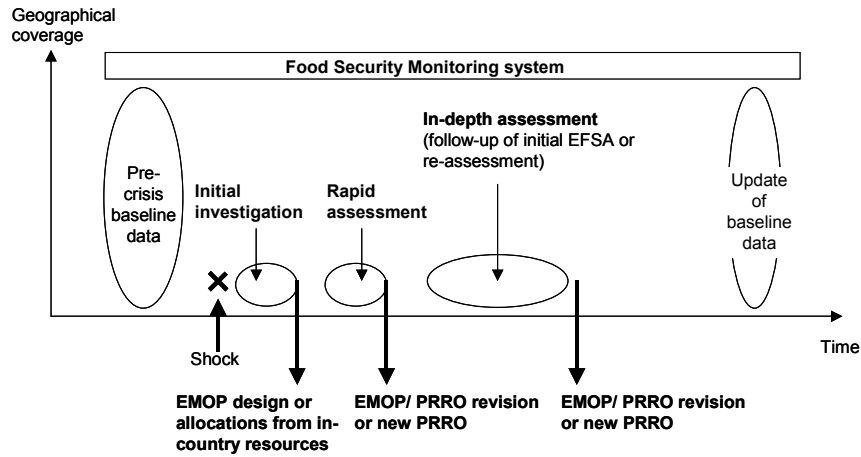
Geographical coverage

Food Security Monitoring system

Pre-crisis baseline data

Initial investigation

Rapid assessment

In-depth assessment (follow-up of initial EFSA or re-assessment)

Update of baseline data

×

Shock

Time

EMOP design or allocations from in-country resources

EMOP/ PRRO revision or new PRRO

EMOP/ PRRO revision or new PRRO